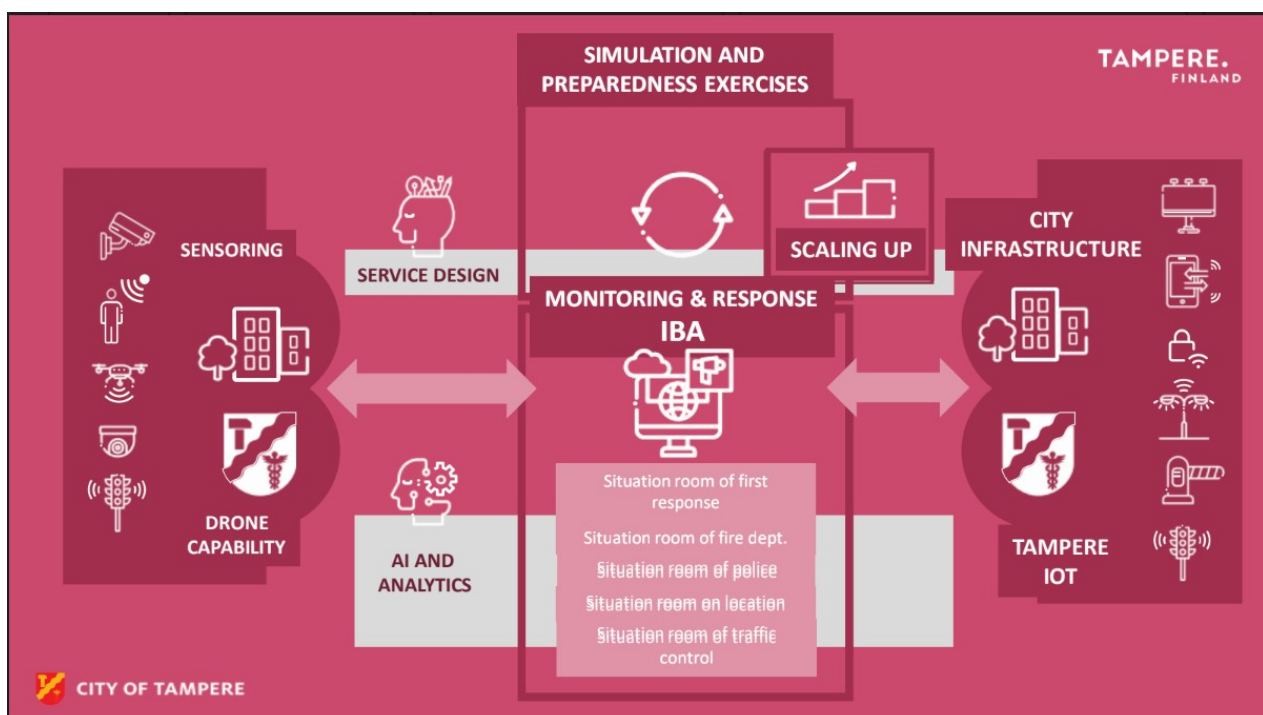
SIMULATION AND PREPAREDNESS EXERCISES

TAMPERE. FINLAND

SENSORING

SERVICE DESIGN

SCALING UP

CITY INFRASTRUCTURE

MONITORING & RESPONSE IBA

Situation room of first response

Situation room of fire dept.

Situation room of police

Situation room on location

Situation room of traffic control

DRONE CAPABILITY

AI AND ANALYTICS

TAMPERE IOT

CITY OF TAMPERE